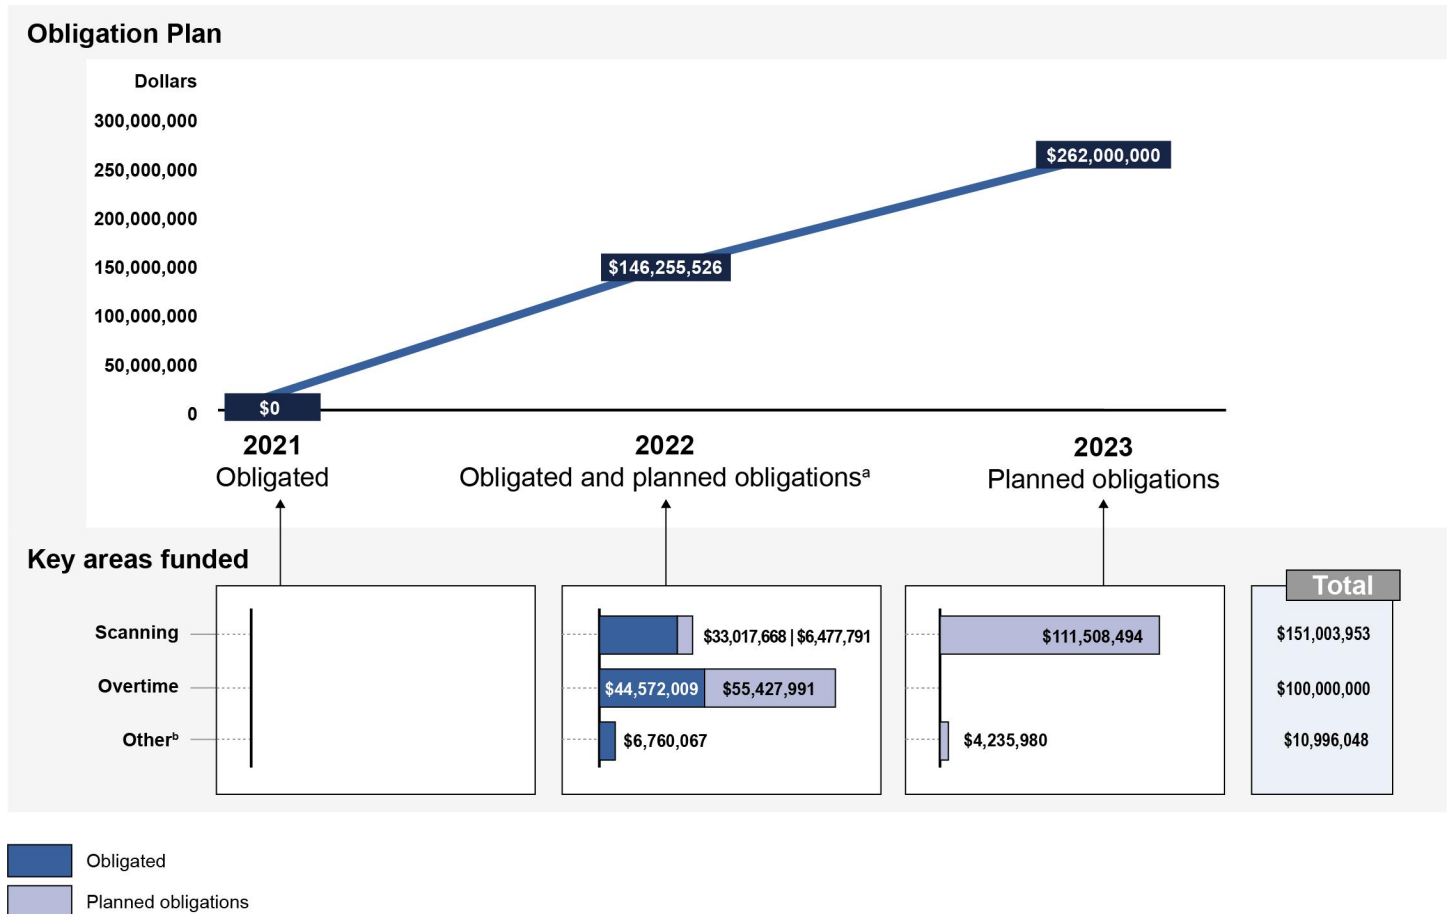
Obligation Plan

Dollars
300,000,000
250,000,000
200,000,000
150,000,000
100,000,000
50,000,000
0

$0
$146,255,526
$262,000,000

2021
Obligated

2022
Obligated and planned obligations$^a$

2023
Planned obligations

Key areas funded

Scanning
Overtime
Other$^b$

$33,017,668 | $6,477,791
$44,572,009
$55,427,991
$6,760,067

$111,508,494
$4,235,980

Total
$151,003,953
$100,000,000
$10,996,048

Obligated
Planned obligations